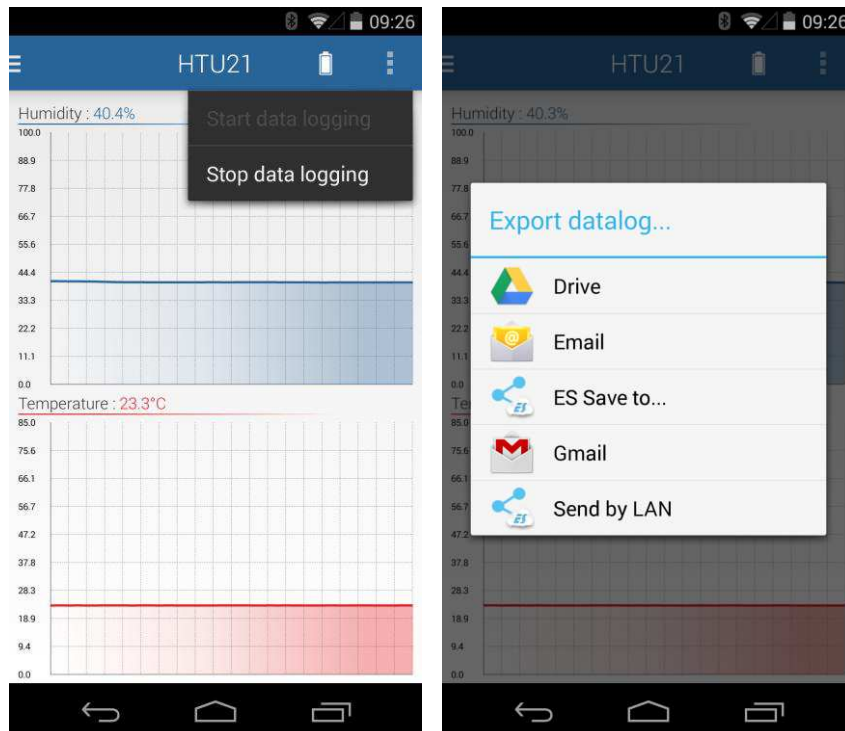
09:26

HTU21

Humidity : 40.4%

Start data logging

Stop data logging

100.0
88.9
77.8
66.7
55.6
44.4
33.3
22.2
11.1
0.0

Temperature : 23.3°C

85.0
75.6
66.1
56.7
47.2
37.8
28.3
18.9
9.4
0.0

09:26

HTU21

Humidity : 40.3%

100.0
88.9
77.8
66.7
55.6
44.4
33.3
22.2
11.1
0.0

Export datalog...

Drive

Email

ES Save to...

Gmail

Send by LAN

85.0
75.6
66.1
56.7
47.2
37.8
28.3
18.9
9.4
0.0